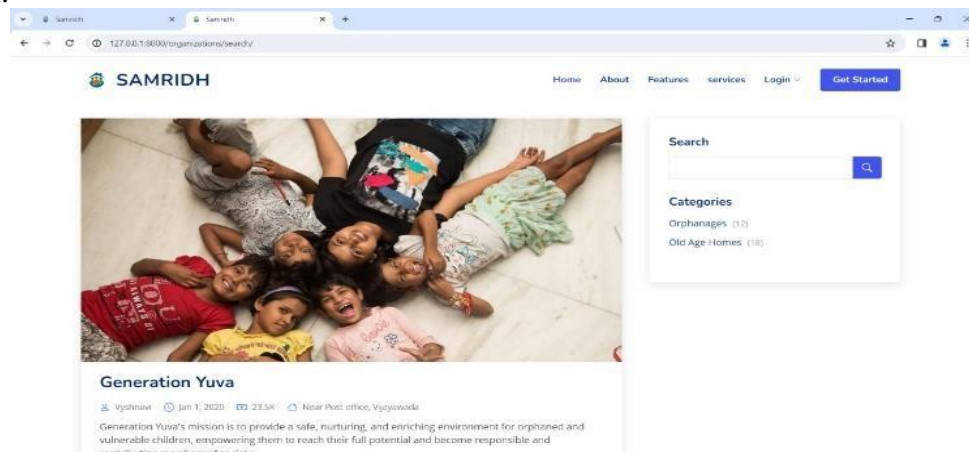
Samridh
Samridh
127.0.0.1:8000/organizations/search/

SAMRIDH

Home About Features services Login Get Started

Search

Categories

Orphanages (17)

Old Age Homes (18)

Generation Yuva

Vyshnavi Jan 1, 2020 23.5K Near Post office, Vijayawada

Generation Yuva's mission is to provide a safe, nurturing, and enriching environment for orphaned and vulnerable children, empowering them to reach their full potential and become responsible and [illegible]